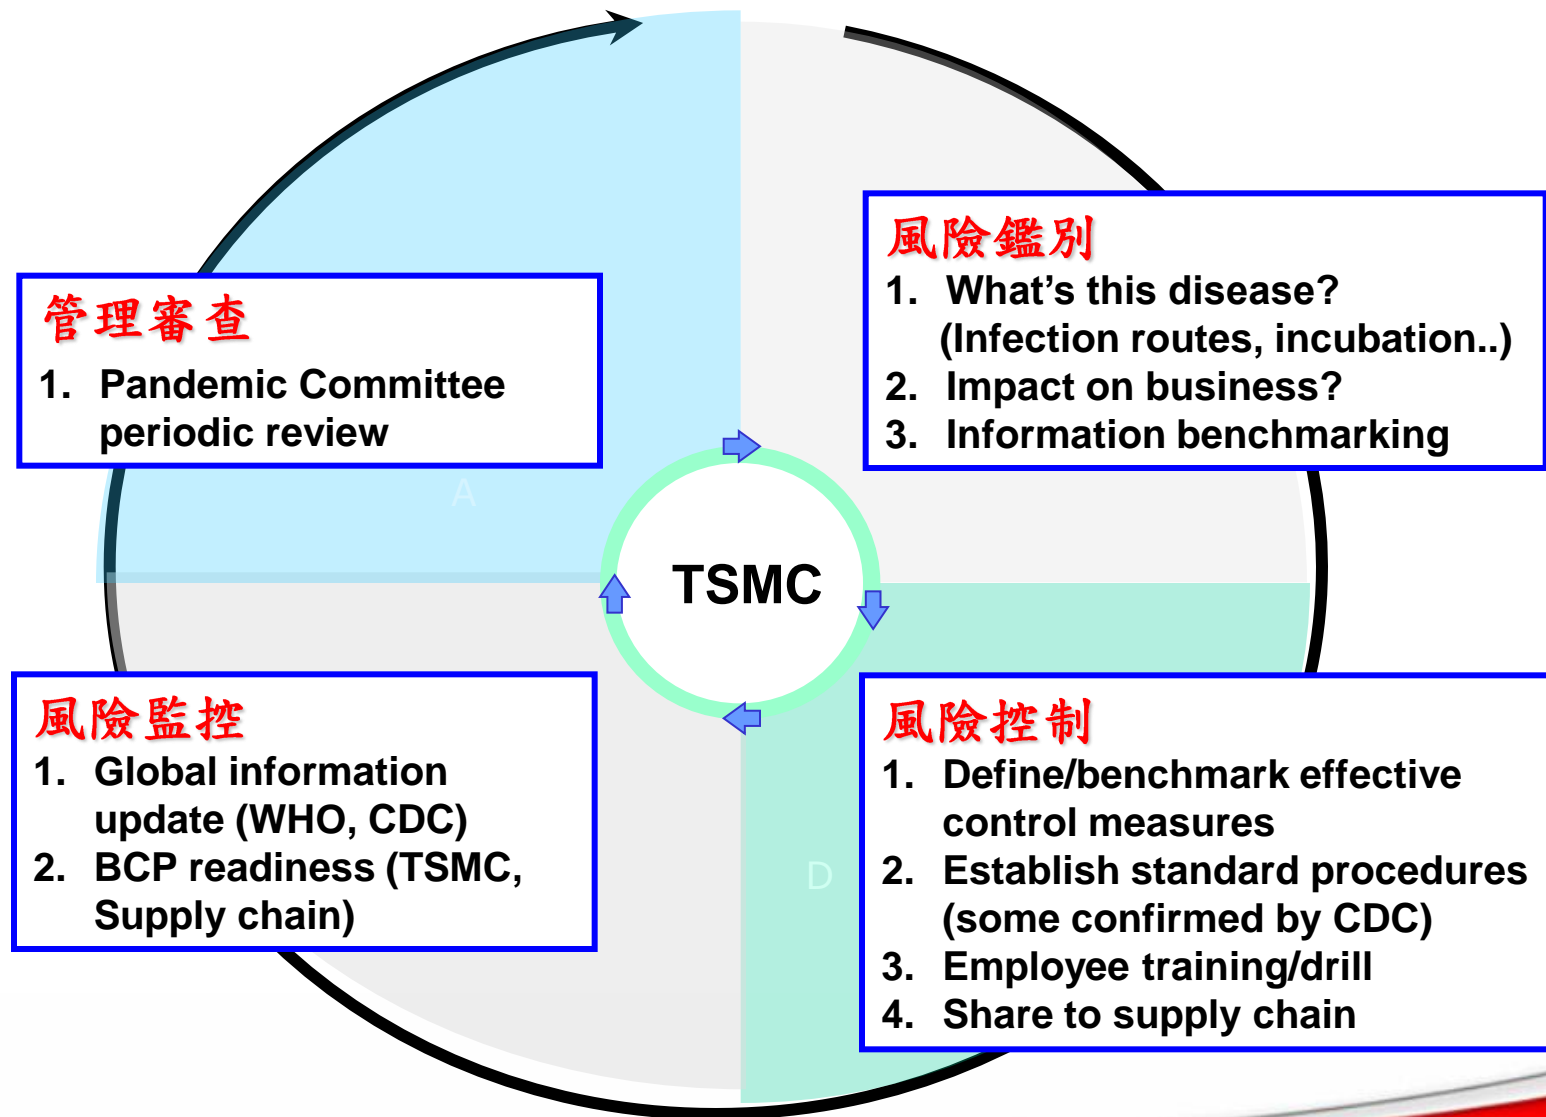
風險鑑別
1. What's this disease? (Infection routes, incubation..)
2. Impact on business?
3. Information benchmarking

管理審查
1. Pandemic Committee periodic review

A

TSMC

風險監控
1. Global information update (WHO, CDC)
2. BCP readiness (TSMC, Supply chain)

D

風險控制
1. Define/benchmark effective control measures
2. Establish standard procedures (some confirmed by CDC)
3. Employee training/drill
4. Share to supply chain